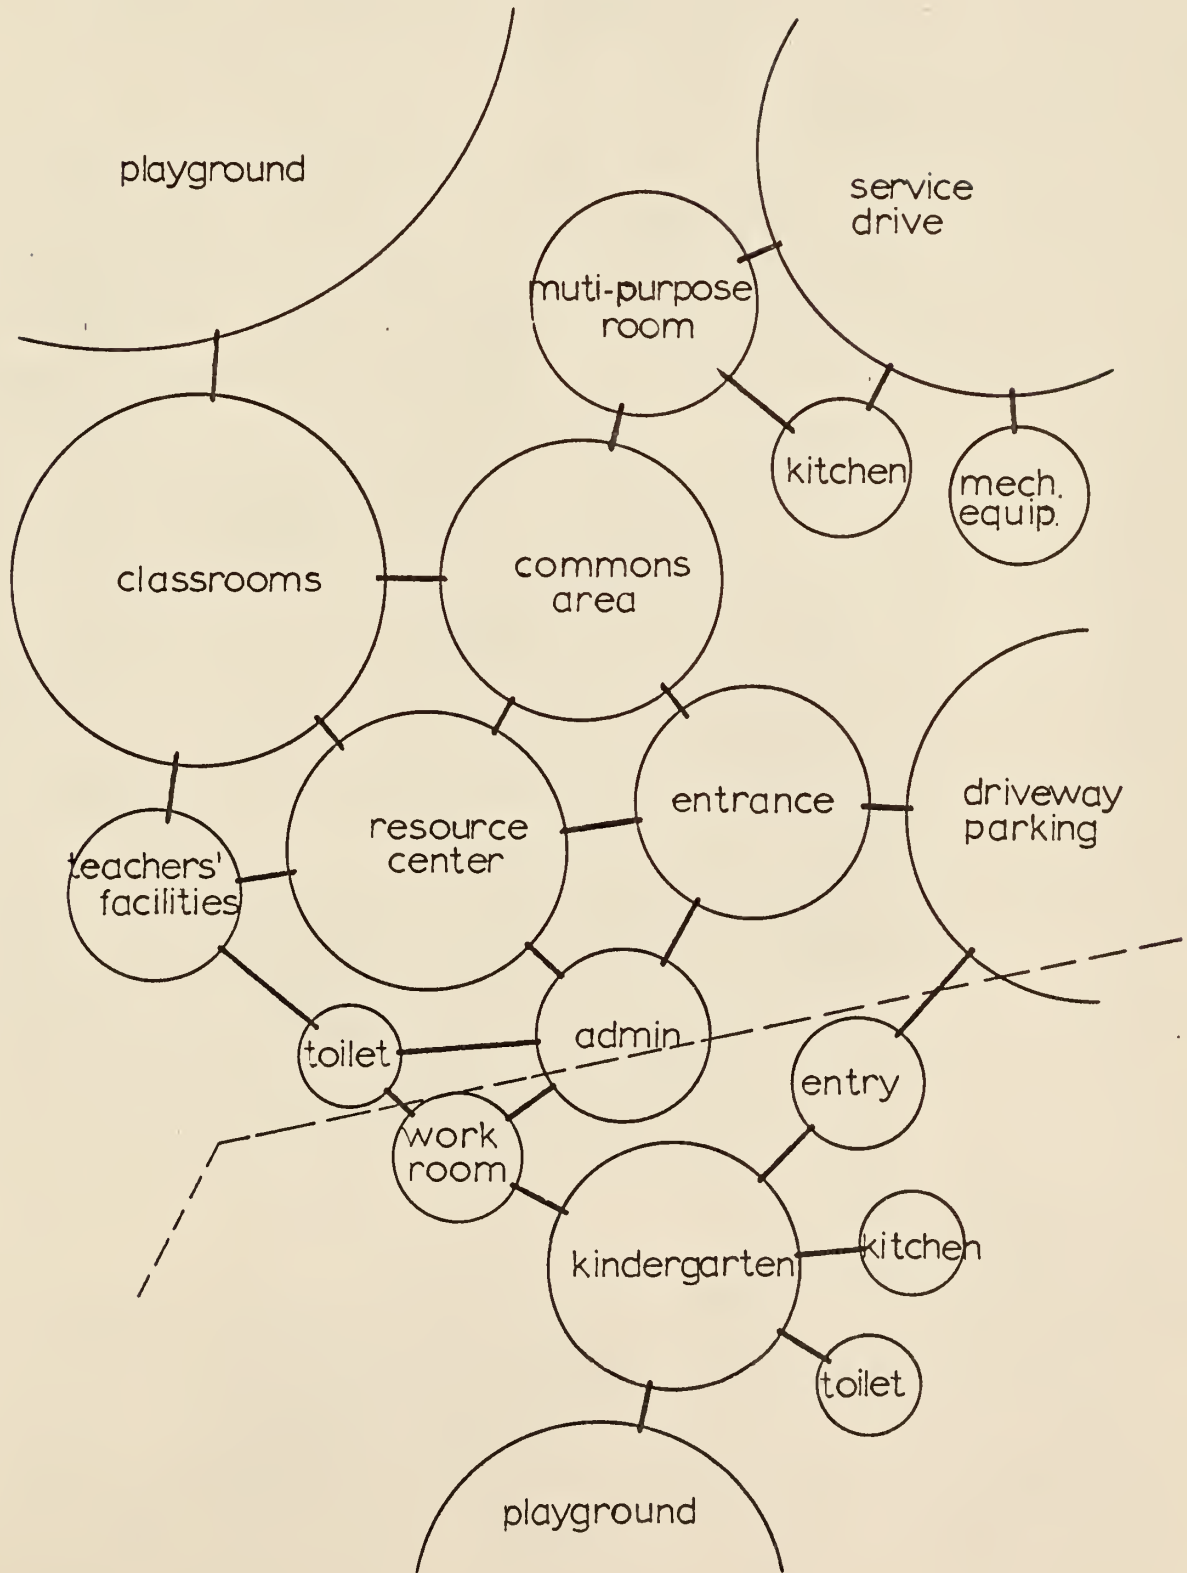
playground

service drive

muti-purpose room

kitchen

mech. equip.

classrooms

commons area

entrance

driveway parking

resource center

teachers' facilities

toilet

admin

entry

work room

kindergarten

kitchen

toilet

playground